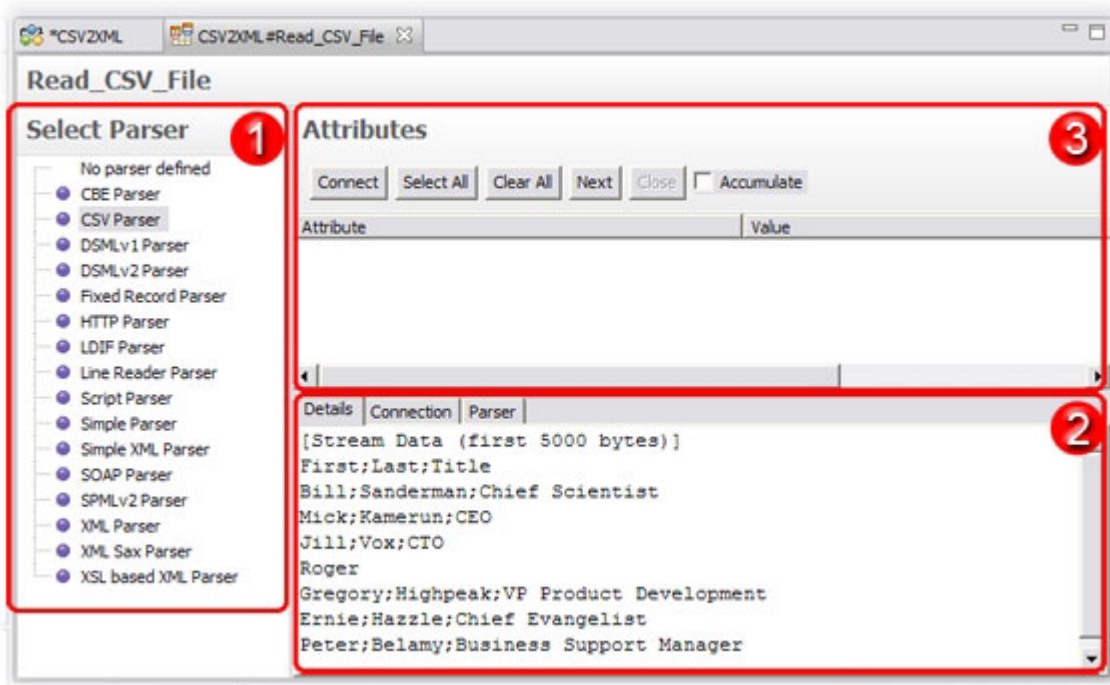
*CSV2XML
CSV2XML#Read_CSV_File

Read_CSV_File

Select Parser
1
No parser defined
CBE Parser
CSV Parser
DSMLv1 Parser
DSMLv2 Parser
Fixed Record Parser
HTTP Parser
LDIF Parser
Line Reader Parser
Script Parser
Simple Parser
Simple XML Parser
SOAP Parser
SPMLv2 Parser
XML Parser
XML Sax Parser
XSL based XML Parser

Attributes
3
Connect
Select All
Clear All
Next
Close
Accumulate

| Attribute | Value |
|---|---|

Details
Connection
Parser
2
[Stream Data (first 5000 bytes)]
First;Last;Title
Bill;Sanderman;Chief Scientist
Mick;Kamerun;CEO
Jill;Vox;CTO
Roger
Gregory;Highpeak;VP Product Development
Ernie;Hazzle;Chief Evangelist
Peter;Belamy;Business Support Manager